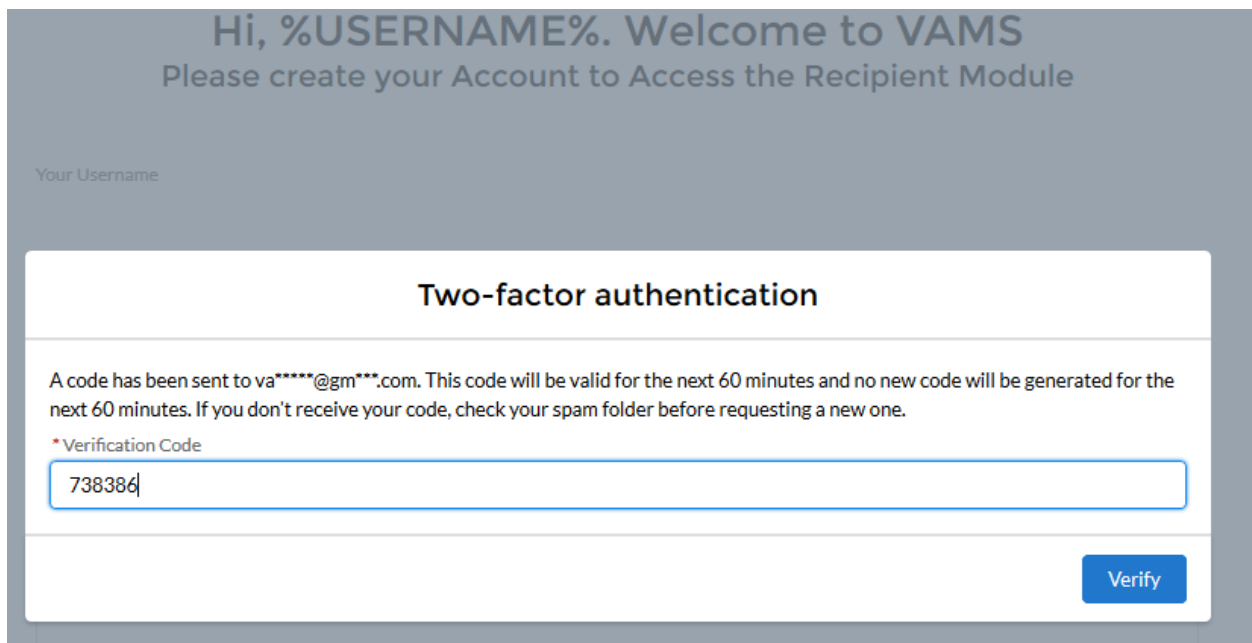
Hi, %USERNAME%. Welcome to VAMS
Please create your Account to Access the Recipient Module

Your Username

Two-factor authentication

A code has been sent to va*****@gm***.com. This code will be valid for the next 60 minutes and no new code will be generated for the next 60 minutes. If you don't receive your code, check your spam folder before requesting a new one.

* Verification Code

738386

Verify